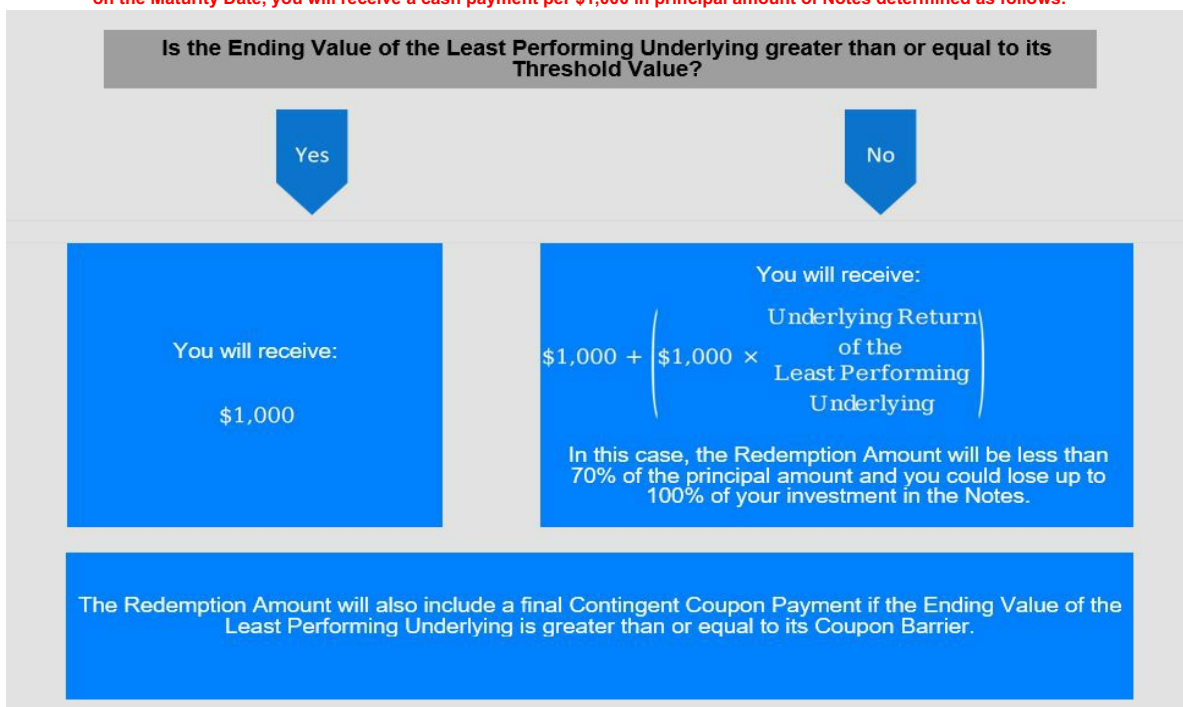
on the Maturity Date, you will receive a cash payment per $1,000 in principal amount of Notes determined as follows:

Is the Ending Value of the Least Performing Underlying greater than or equal to its Threshold Value?

Yes

No

You will receive:

$1,000

You will receive:

$\$1,000 + \left(\$1,000 \times \begin{matrix}\text{Underlying Return}\\\text{of the}\\\text{Least Performing}\\\text{Underlying}\end{matrix}\right)$

In this case, the Redemption Amount will be less than 70% of the principal amount and you could lose up to 100% of your investment in the Notes.

The Redemption Amount will also include a final Contingent Coupon Payment if the Ending Value of the Least Performing Underlying is greater than or equal to its Coupon Barrier.